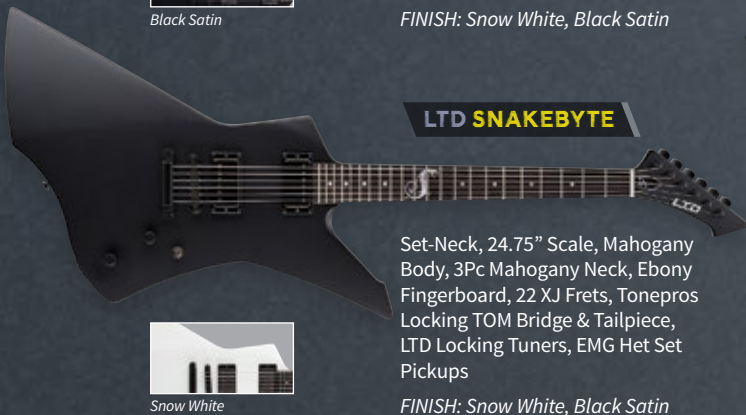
Black Satin

FINISH: Snow White, Black Satin

LTD SNAKEBYTE

Set-Neck, 24.75" Scale, Mahogany Body, 3Pc Mahogany Neck, Ebony Fingerboard, 22 XJ Frets, Tonepros Locking TOM Bridge & Tailpiece, LTD Locking Tuners, EMG Het Set Pickups

Snow White

FINISH: Snow White, Black Satin